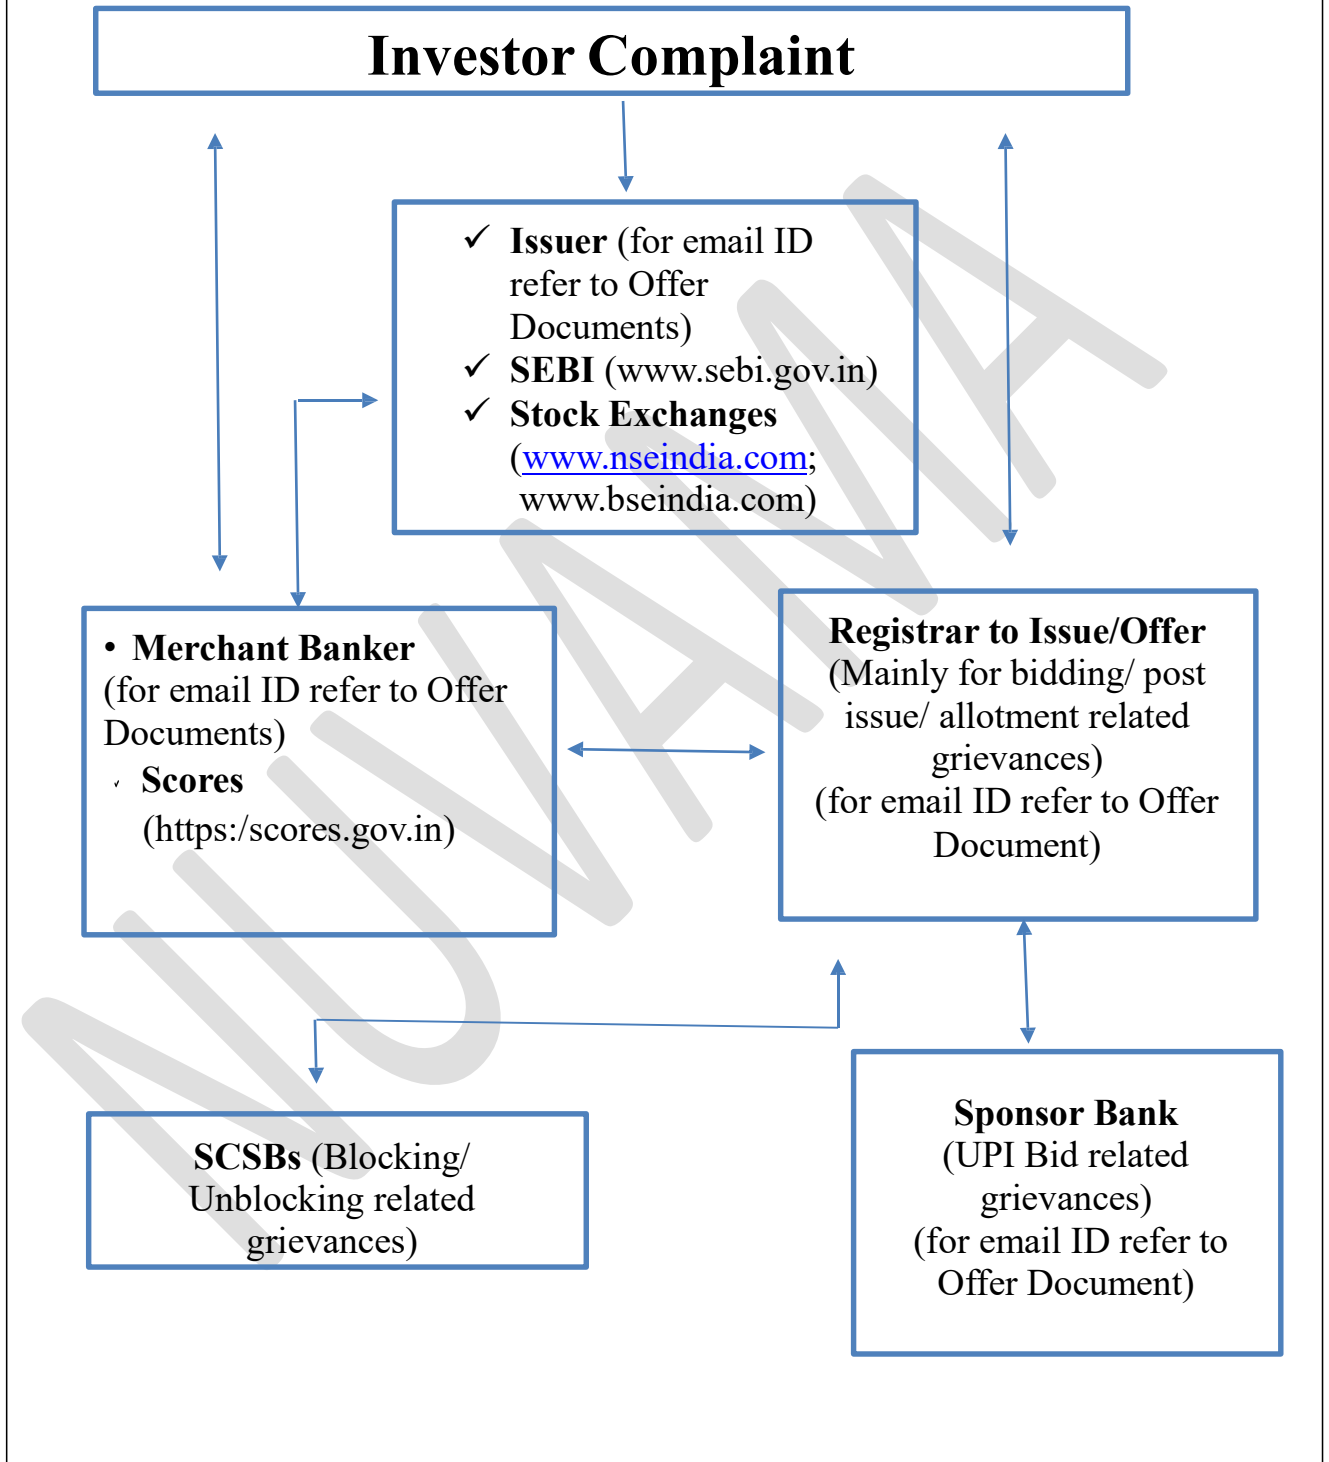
Investor Complaint

✓ Issuer (for email ID refer to Offer Documents)
✓ SEBI (www.sebi.gov.in)
✓ Stock Exchanges (www.nseindia.com; www.bseindia.com)

• Merchant Banker (for email ID refer to Offer Documents)
✓ Scores (https:/scores.gov.in)

Registrar to Issue/Offer
(Mainly for bidding/ post issue/ allotment related grievances)
(for email ID refer to Offer Document)

SCSBs (Blocking/ Unblocking related grievances)

Sponsor Bank
(UPI Bid related grievances)
(for email ID refer to Offer Document)

NUVAMA